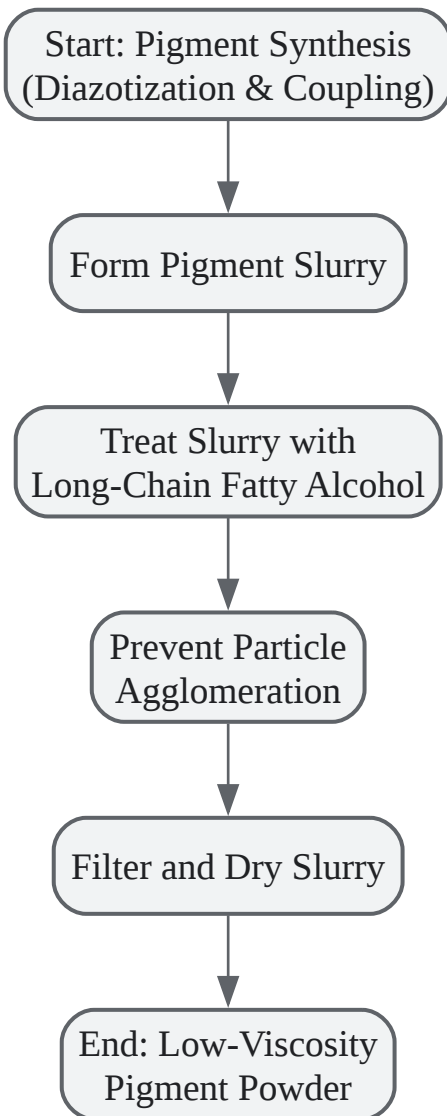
Start: Pigment Synthesis (Diazotization & Coupling)

Form Pigment Slurry

Treat Slurry with Long-Chain Fatty Alcohol

Prevent Particle Agglomeration

Filter and Dry Slurry

End: Low-Viscosity Pigment Powder